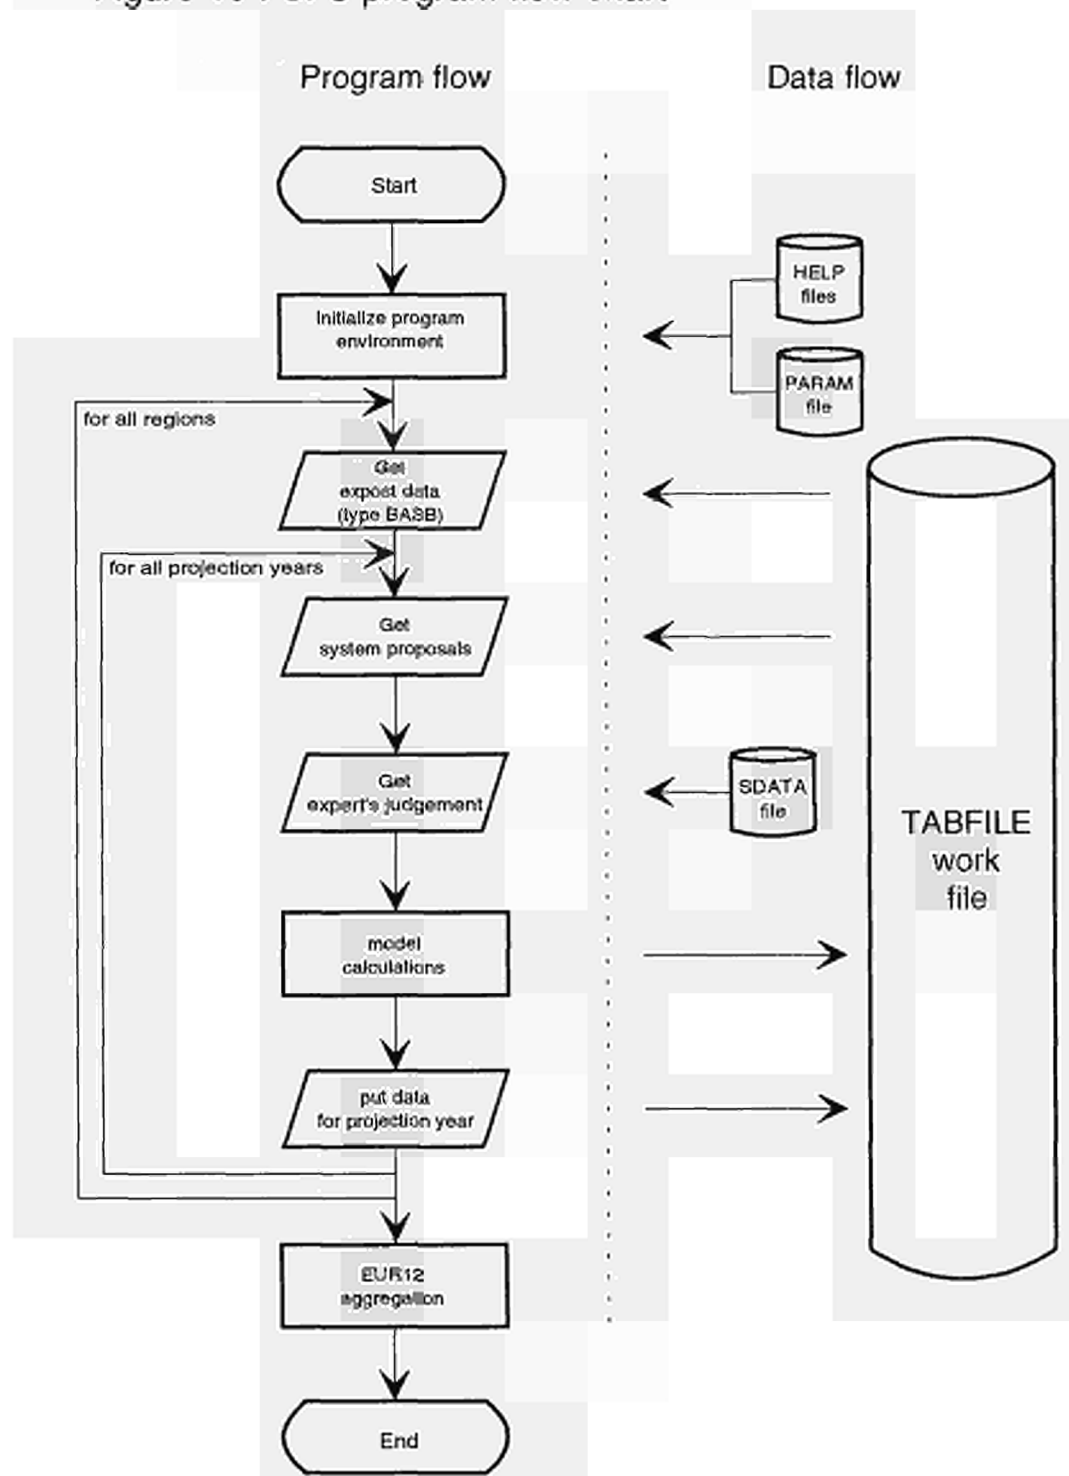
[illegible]

Program flow

Data flow

Start

HELP files

Initialize program environment

PARAM file

for all regions

Get expost data (type BASB)

for all projection years

Get system proposals

Get expert's judgement

SDATA file

TABFILE work file

model calculations

put data for projection year

EUR12 aggregation

End